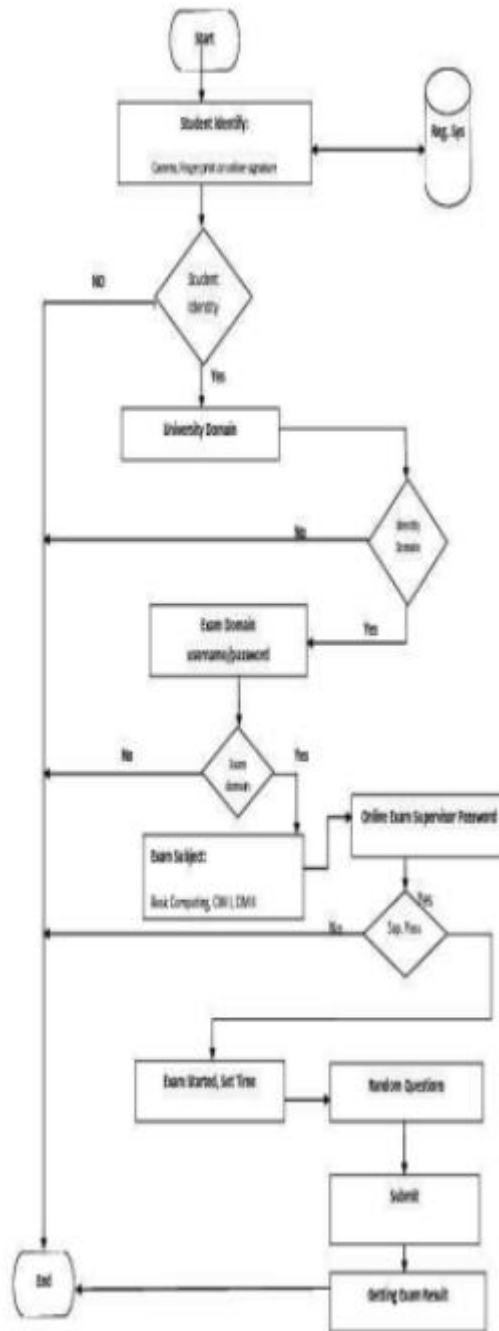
Start

Student Identify:

Camera, fingerprint or online signature

Reg. Sys

NO

Student Identity

Yes

University Domain

No

Identity Domain

Yes

Exam Domain

username/password

No

Exam domain

Yes

Exam Subject:

Basic Computing, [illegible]

Online Exam Supervisor Password

Yes

No

Sup. Pass

Exam Started, Set Time

Random Questions

Submit

End

Getting Exam Result